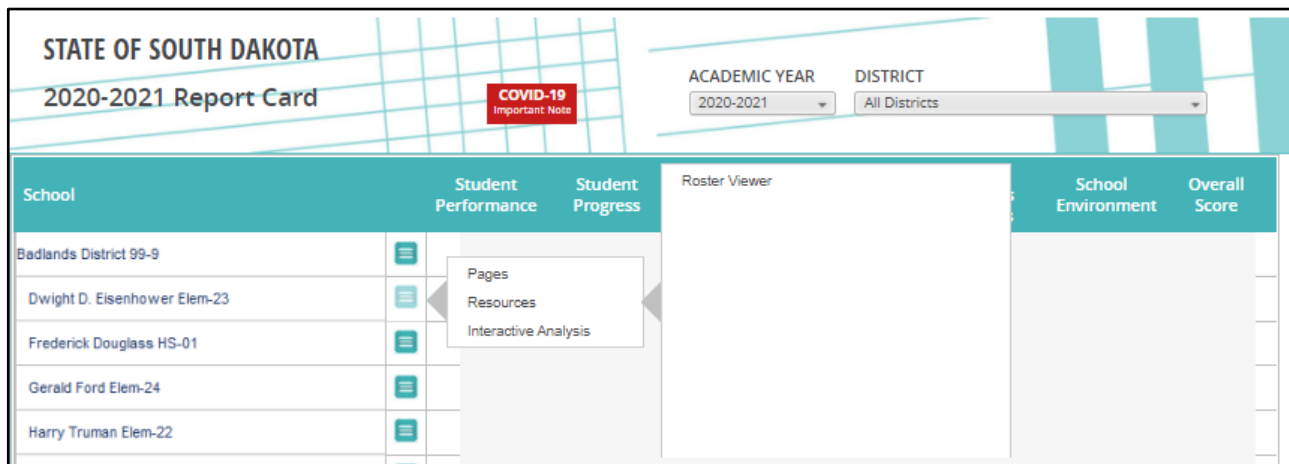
STATE OF SOUTH DAKOTA

2020-2021 Report Card

COVID-19
Important Note

ACADEMIC YEAR
2020-2021

DISTRICT
All Districts

| School | Student Performance | Student Progress | | School Environment | Overall Score |
|---|---|---|---|---|---|
| Badlands District 99-9 | | | | | |
| Dwight D. Eisenhower Elem-23 | | | | | |
| Frederick Douglass HS-01 | | | | | |
| Gerald Ford Elem-24 | | | | | |
| Harry Truman Elem-22 | | | | | |

Roster Viewer

Pages
Resources
Interactive Analysis